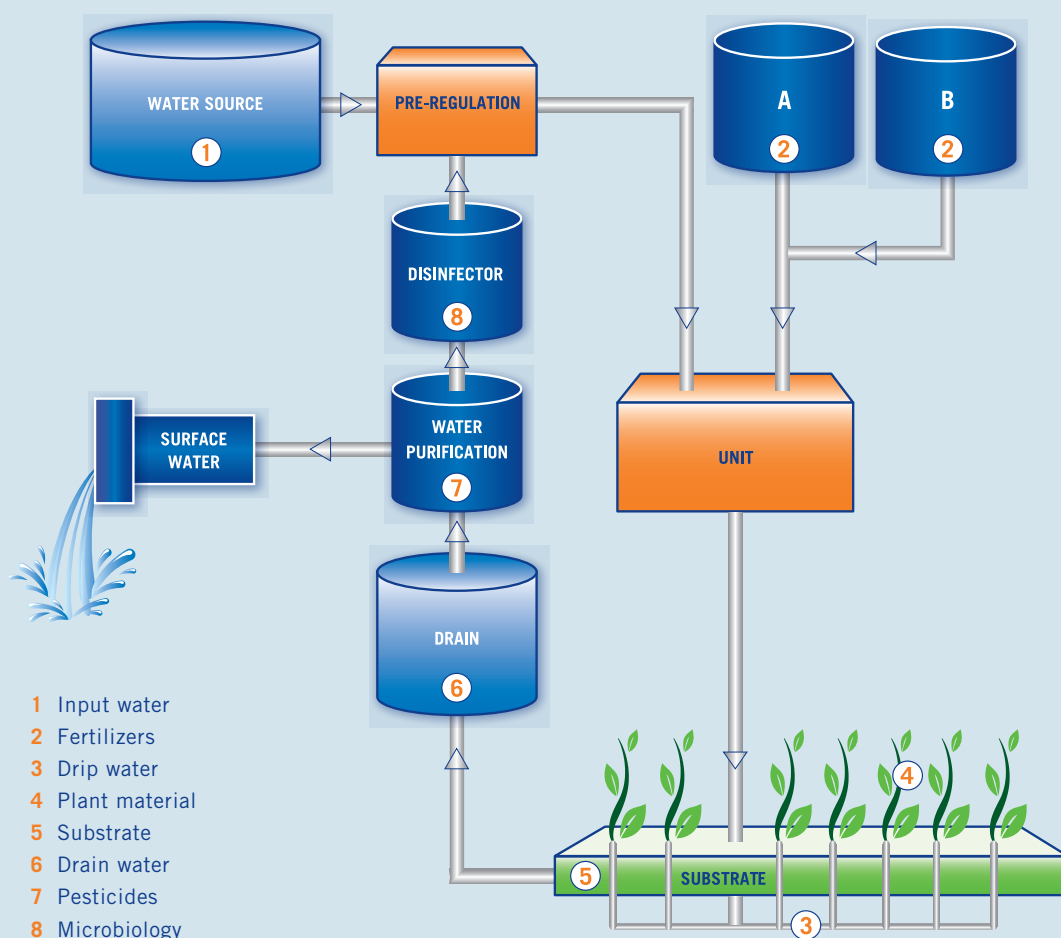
WATER SOURCE
1

PRE-REGULATION

A
2

B
2

DISINFECTOR
8

SURFACE WATER

WATER PURIFICATION
7

UNIT

DRAIN
6

4

5
SUBSTRATE

3

1 Input water
2 Fertilizers
3 Drip water
4 Plant material
5 Substrate
6 Drain water
7 Pesticides
8 Microbiology